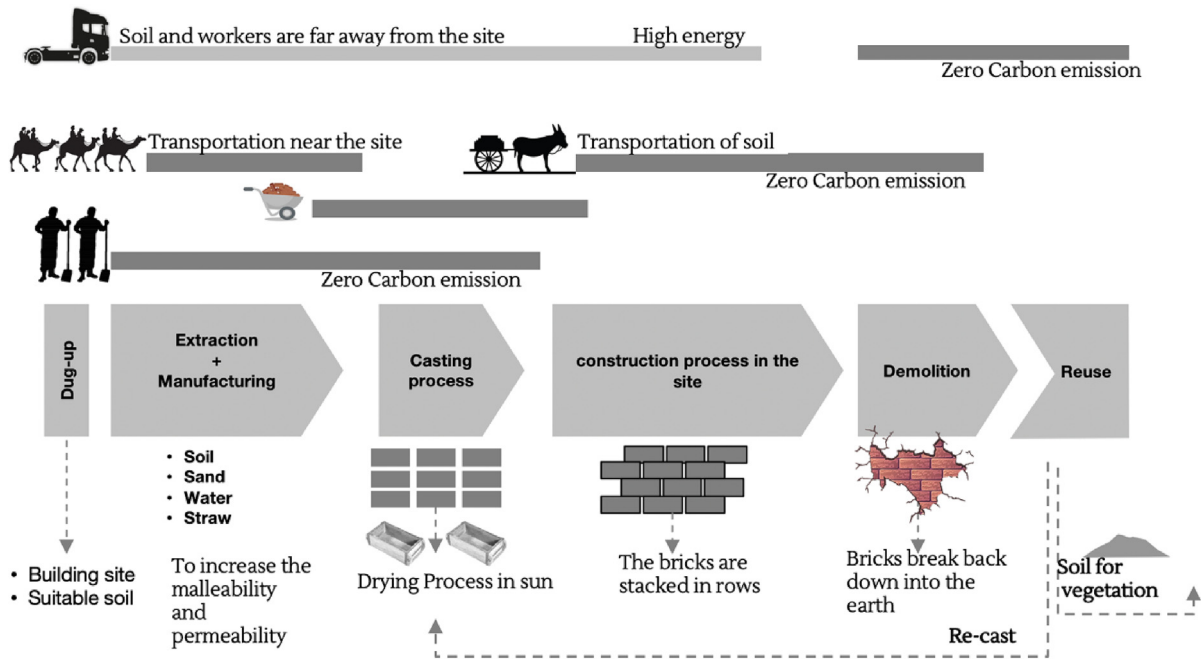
Soil and workers are far away from the site

High energy

Zero Carbon emission

Transportation near the site

Transportation of soil

Zero Carbon emission

Zero Carbon emission

Dug-up

Extraction + Manufacturing

Casting process

construction process in the site

Demolition

Reuse

- Soil
- Sand
- Water
- Straw

- Building site
- Suitable soil

To increase the malleability and permeability

Drying Process in sun

The bricks are stacked in rows

Bricks break back down into the earth

Soil for vegetation

Re-cast